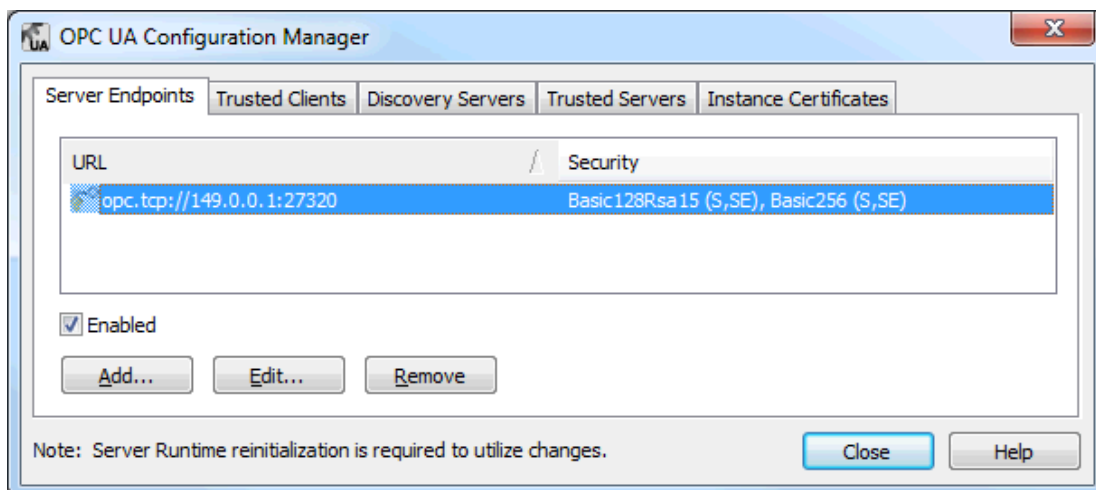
OPC UA Configuration Manager

Server Endpoints | Trusted Clients | Discovery Servers | Trusted Servers | Instance Certificates

| URL | Security |
|---|---|
| opc.tcp://149.0.0.1:27320 | Basic128Rsa15 (S,SE), Basic256 (S,SE) |

Enabled

Add... Edit... Remove

Note: Server Runtime reinitialization is required to utilize changes.

Close Help